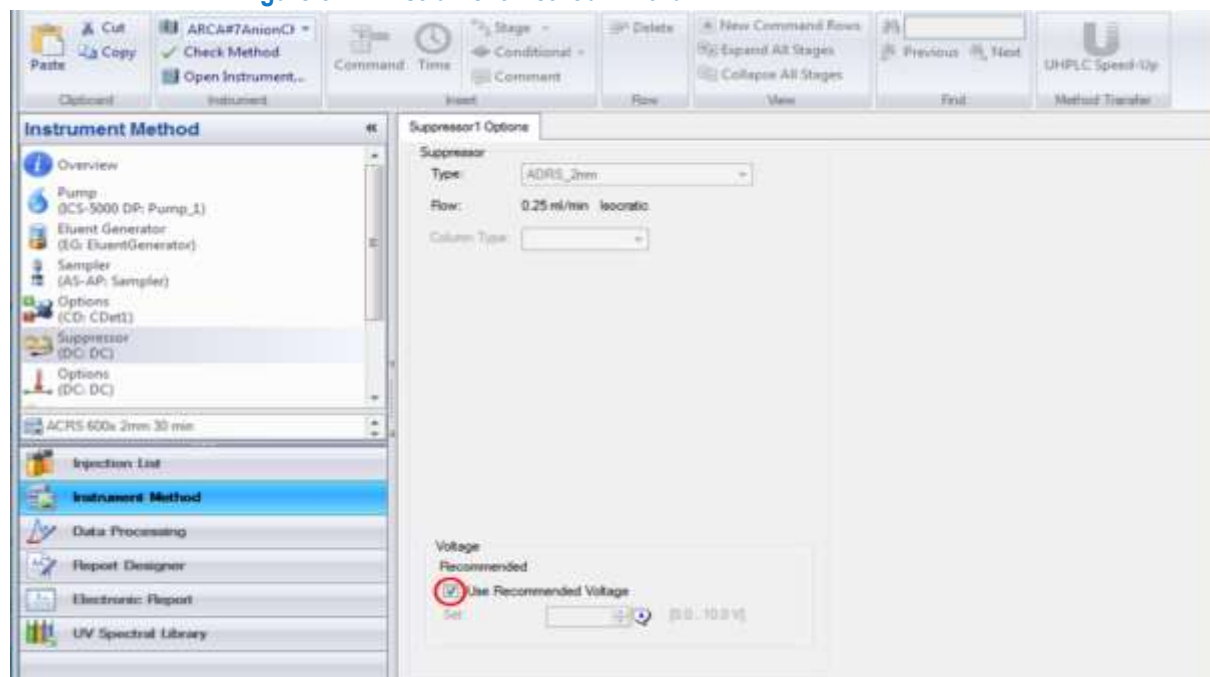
Paste
Cut
Copy
Clipboard
ARCA#7AnionCl
Check Method
Open Instrument...
Instrument
Command
Time
Stage
Conditional
Comment
Insert
Delete
Row
New Command Rows
Expand All Stages
Collapse All Stages
View
Previous
Next
Find
UHPLC Speed-Up
Method Transfer

Instrument Method
Overview
Pump
(ICS-5000 DP: Pump_1)
Eluent Generator
(EG: EluentGenerator)
Sampler
(AS-AP: Sampler)
Options
(CD: CDet1)
Suppressor
(DC: DC)
Options
(DC: DC)
ACRS 600x 2mm 30 min
Injection List
Instrument Method
Data Processing
Report Designer
Electronic Report
UV Spectral Library

Suppressor1 Options
Suppressor
Type: ADRS_2mm
Flow: 0.25 ml/min Isocratic
Column Type:

Voltage
Recommended
Use Recommended Voltage
Set [0.0 .. 10.0 V]